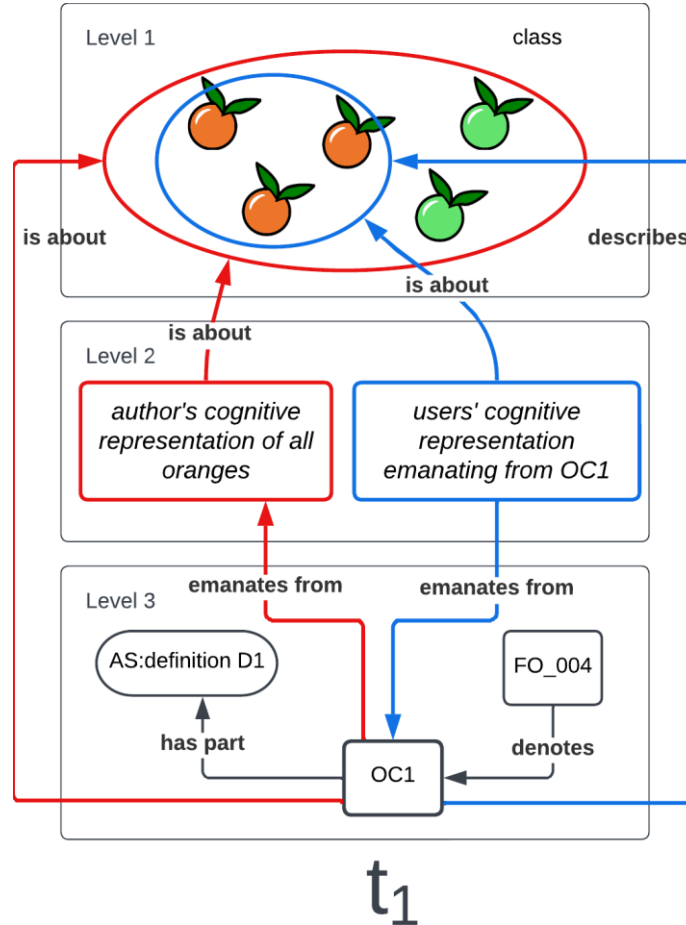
Level 1

class

is about

describes

is about

is about

Level 2

author's cognitive representation of all oranges

users' cognitive representation emanating from OC1

emanates from

emanates from

Level 3

AS:definition D1

FO_004

has part

denotes

OC1

$t_1$